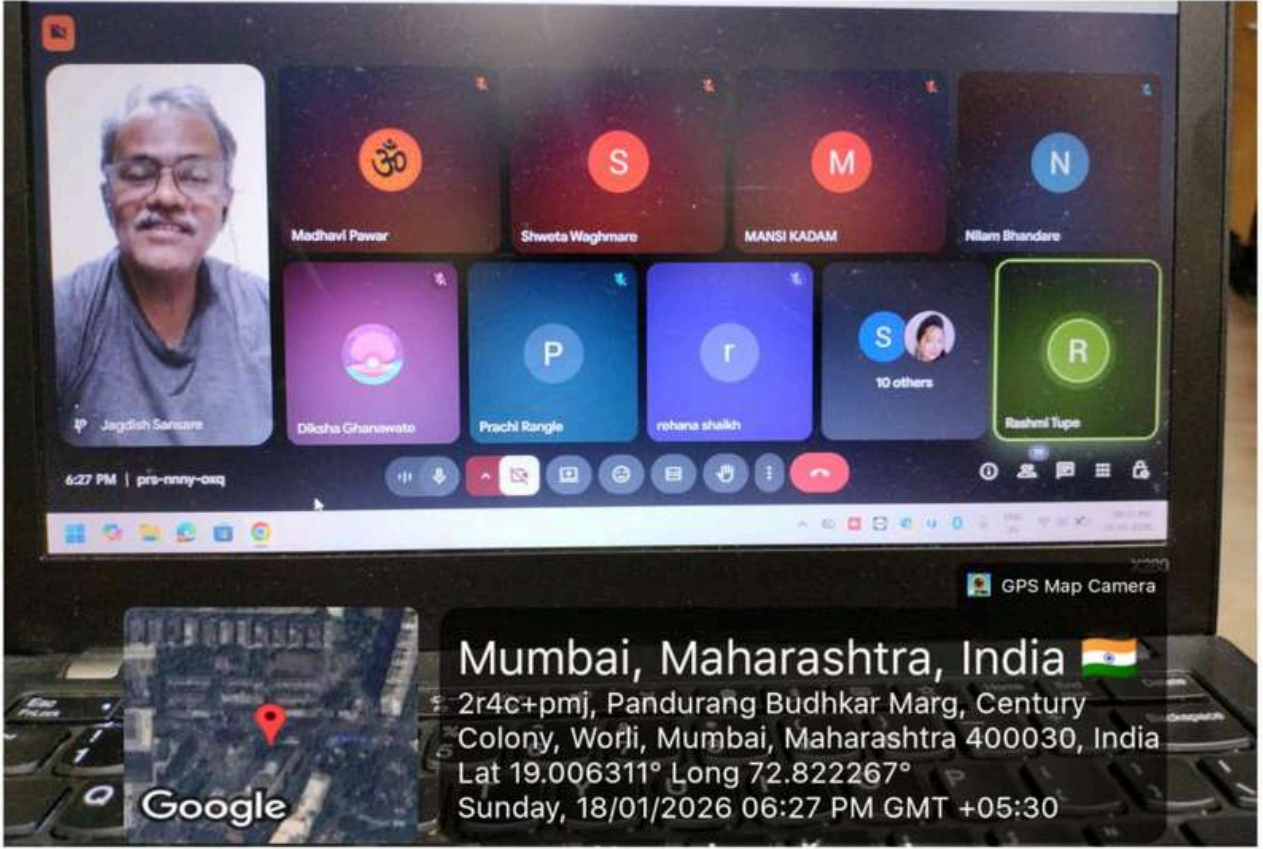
ॐ
Madhavi Pawar

S
Shweta Waghmare

M
MANSI KADAM

N
Nilam Bhandare

Jagdish Sansare

Diksha Ghanawate

P
Prachi Rangle

r
rehana shaikh

S
10 others

R
Rashmi Tupe

6:27 PM | prs-nnny-oxq

GPS Map Camera

Google

Mumbai, Maharashtra, India
2r4c+pmj, Pandurang Budhkar Marg, Century Colony, Worli, Mumbai, Maharashtra 400030, India
Lat 19.006311° Long 72.822267°
Sunday, 18/01/2026 06:27 PM GMT +05:30